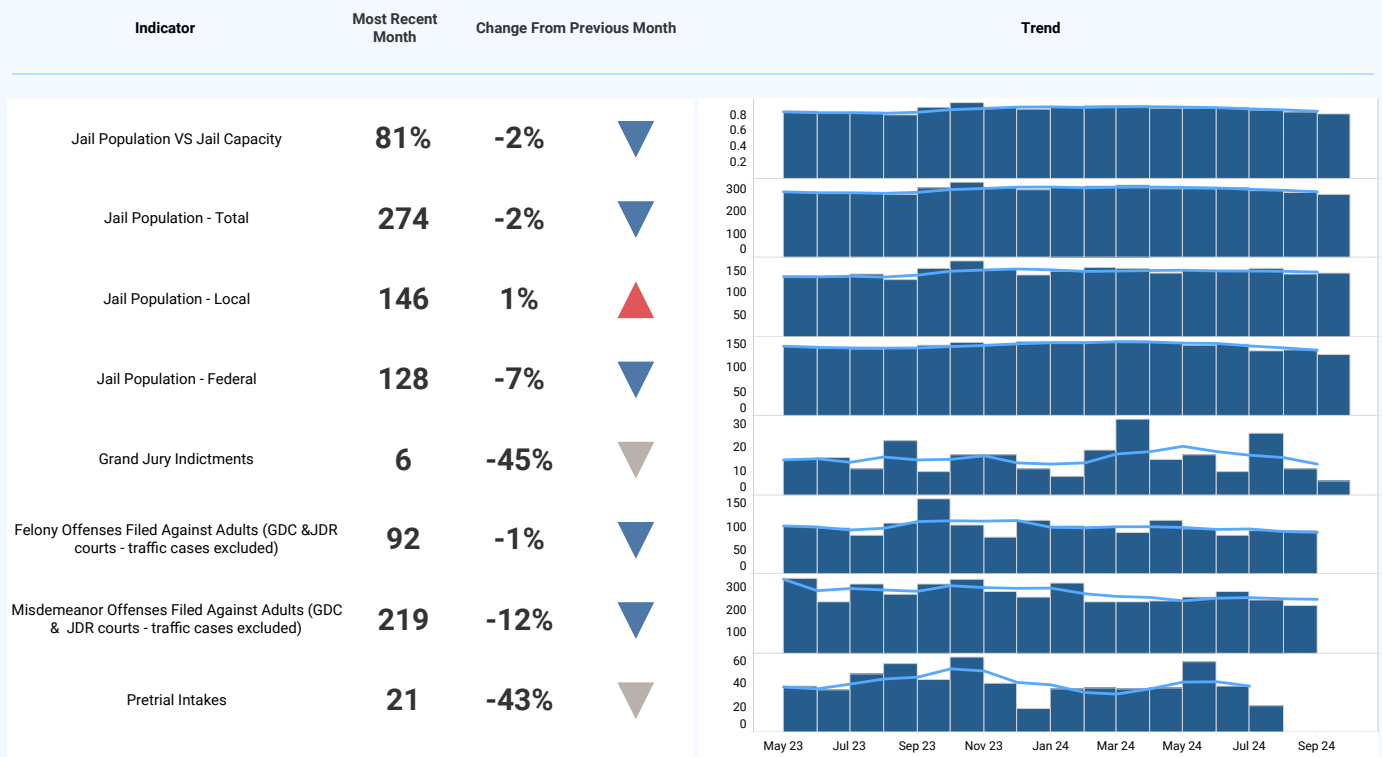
| Indicator | Most Recent Month | Change From Previous Month | Trend |
|---|---|---|---|
| Jail Population VS Jail Capacity | 81% | -2% | |
| Jail Population - Total | 274 | -2% | |
| Jail Population - Local | 146 | 1% | |
| Jail Population - Federal | 128 | -7% | |
| Grand Jury Indictments | 6 | -45% | |
| Felony Offenses Filed Against Adults (GDC &JDR courts - traffic cases excluded) | 92 | -1% | |
| Misdemeanor Offenses Filed Against Adults (GDC & JDR courts - traffic cases excluded) | 219 | -12% | |
| Pretrial Intakes | 21 | -43% | |

0.8
0.6
0.4
0.2

300
200
100
0

150
100
50

150
100
50
0

30
20
10
0

150
100
50
0

300
200
100

60
40
20
0

May 23 Jul 23 Sep 23 Nov 23 Jan 24 Mar 24 May 24 Jul 24 Sep 24